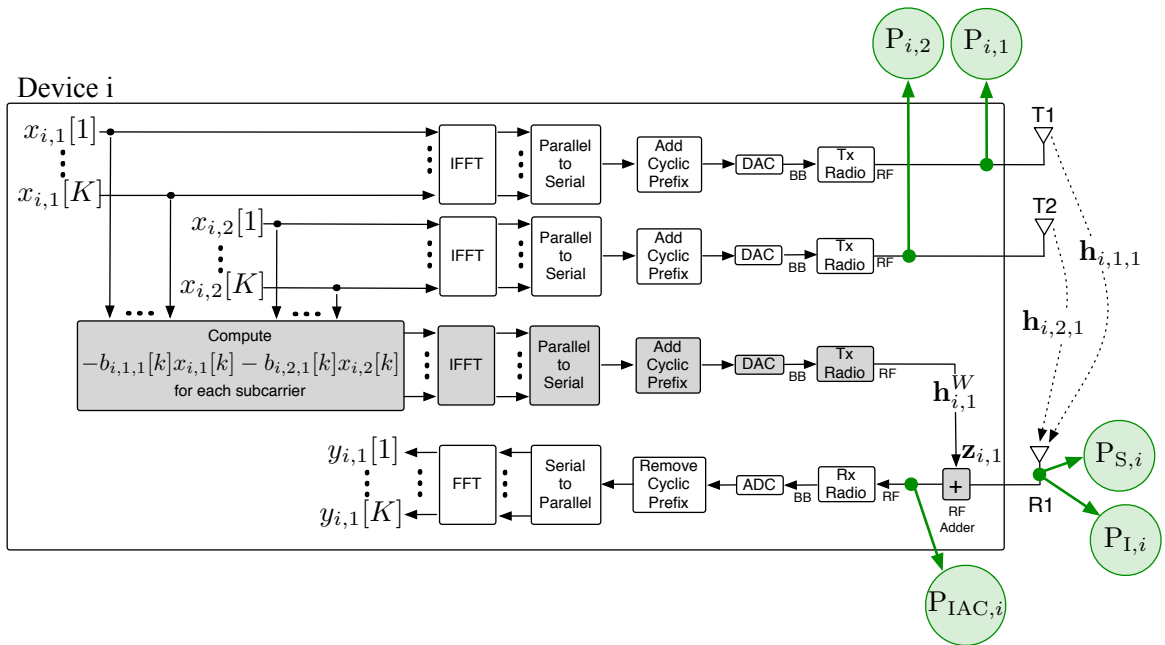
$\mathrm{P}_{i,2}$ $\mathrm{P}_{i,1}$

Device i

$x_{i,1}[1]$

$x_{i,1}[K]$

IFFT

Parallel to Serial

Add Cyclic Prefix

DAC

BB

Tx Radio

RF

T1

$x_{i,2}[1]$

$x_{i,2}[K]$

IFFT

Parallel to Serial

Add Cyclic Prefix

DAC

BB

Tx Radio

RF

T2

$\mathbf{h}_{i,1,1}$

$\mathbf{h}_{i,2,1}$

Compute $-b_{i,1,1}[k]x_{i,1}[k] - b_{i,2,1}[k]x_{i,2}[k]$ for each subcarrier

IFFT

Parallel to Serial

Add Cyclic Prefix

DAC

BB

Tx Radio

RF

$\mathbf{h}_{i,1}^{W}$

$\mathbf{z}_{i,1}$

$y_{i,1}[1]$

$y_{i,1}[K]$

FFT

Serial to Parallel

Remove Cyclic Prefix

ADC

BB

Rx Radio

RF

+

RF Adder

R1

$\mathrm{P}_{\mathrm{S},i}$

$\mathrm{P}_{\mathrm{I},i}$

$\mathrm{P}_{\mathrm{IAC},i}$